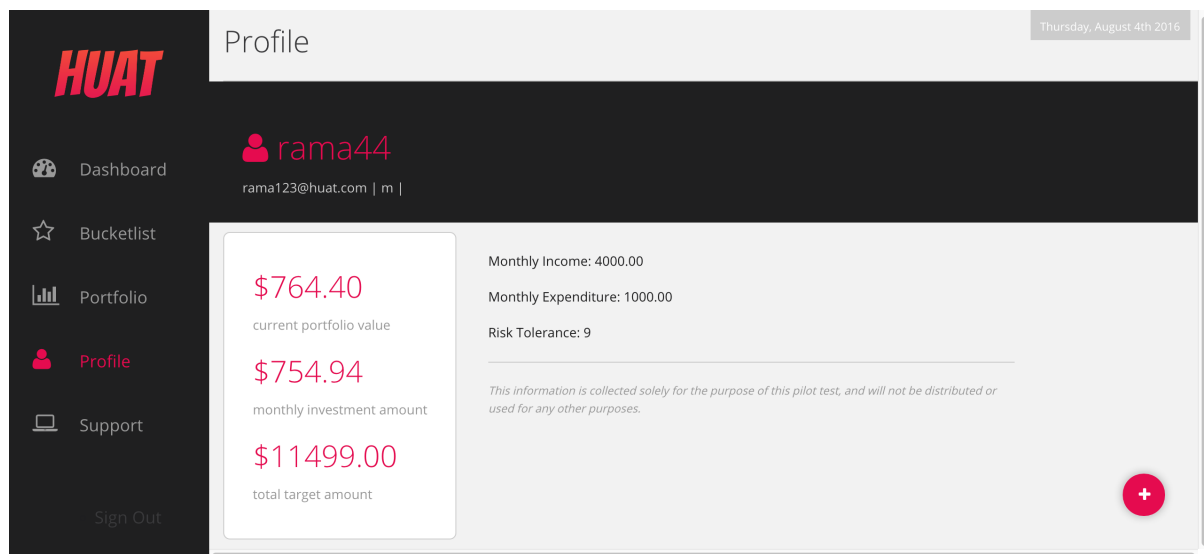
HUAT

Dashboard

Bucketlist

Portfolio

Profile

Support

Sign Out

Profile

Thursday, August 4th 2016

rama44

rama123@huat.com | m |

$764.40

current portfolio value

$754.94

monthly investment amount

$11499.00

total target amount

Monthly Income: 4000.00

Monthly Expenditure: 1000.00

Risk Tolerance: 9

This information is collected solely for the purpose of this pilot test, and will not be distributed or used for any other purposes.

+